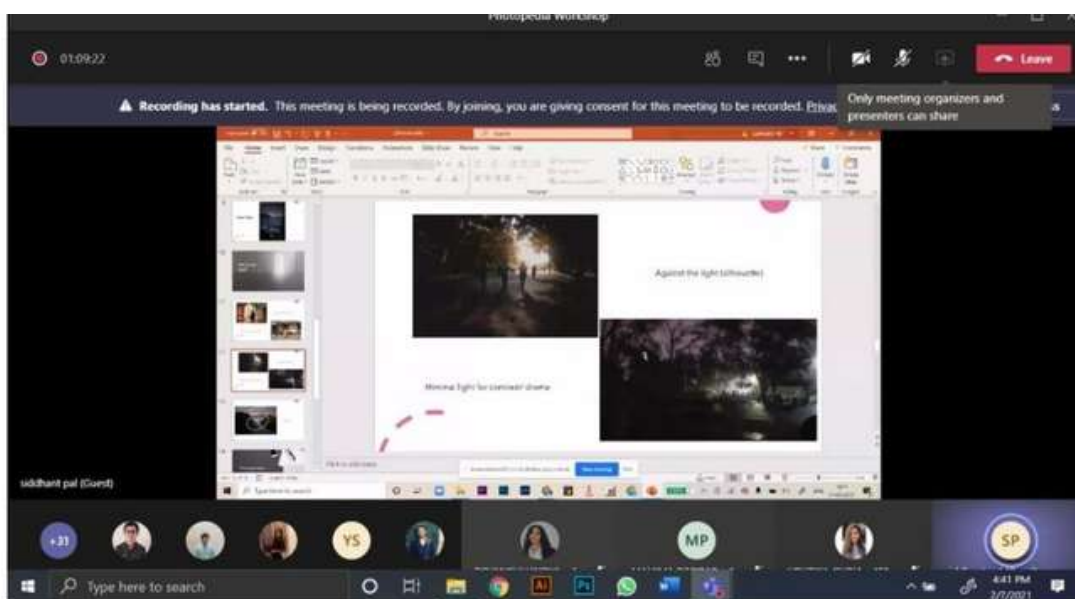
Photopedia Workshop

01:09:22

Leave

▲ Recording has started. This meeting is being recorded. By joining, you are giving consent for this meeting to be recorded. Privac

Only meeting organizers and presenters can share

Against the light (silhouette)

Minimal light for contrast/ drama

siddhant pal (Guest)

+31

YS

MP

SP

Type here to search

4:41 PM
2/7/2021